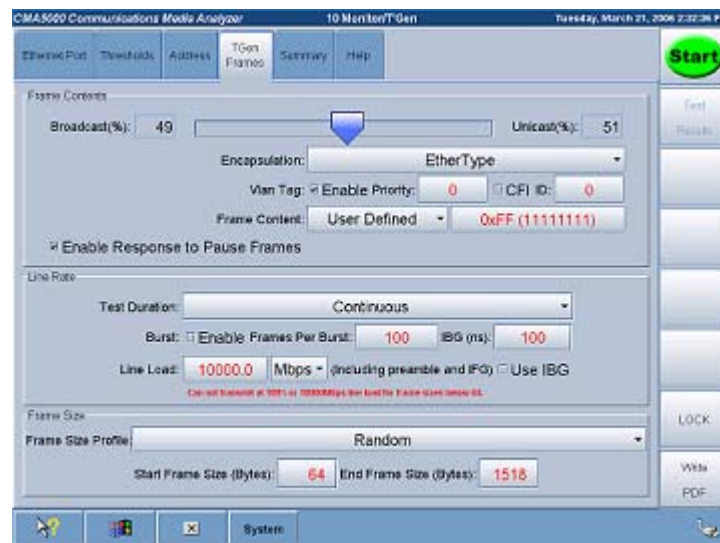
CMA5000 Communications Media Analyzer
10 Monitor/TGen
Tuesday, March 21, 2006 2:32:36 P

Ethernet Port
Thresholds
Address
TGen Frames
Summary
Help

Start

Frame Contents
Broadcast(%): 49
Unicast(%): 51
Encapsulation: EtherType
Vlan Tag: ☑ Enable Priority: 0 ☐ CFI ID: 0
Frame Content: User Defined 0xFF (11111111)
☑ Enable Response to Pause Frames

Test Results

Line Rate
Test Duration: Continuous
Burst: ☐ Enable Frames Per Burst: 100 IBG (ns): 100
Line Load: 10000.0 Mbps (including preamble and IFG) ☐ Use IBG
Can not transmit at 100% or 10000Mbps line load for frame sizes below 64.

Frame Size
Frame Size Profile: Random
Start Frame Size (Bytes): 64 End Frame Size (Bytes): 1518

LOCK

Write PDF

System